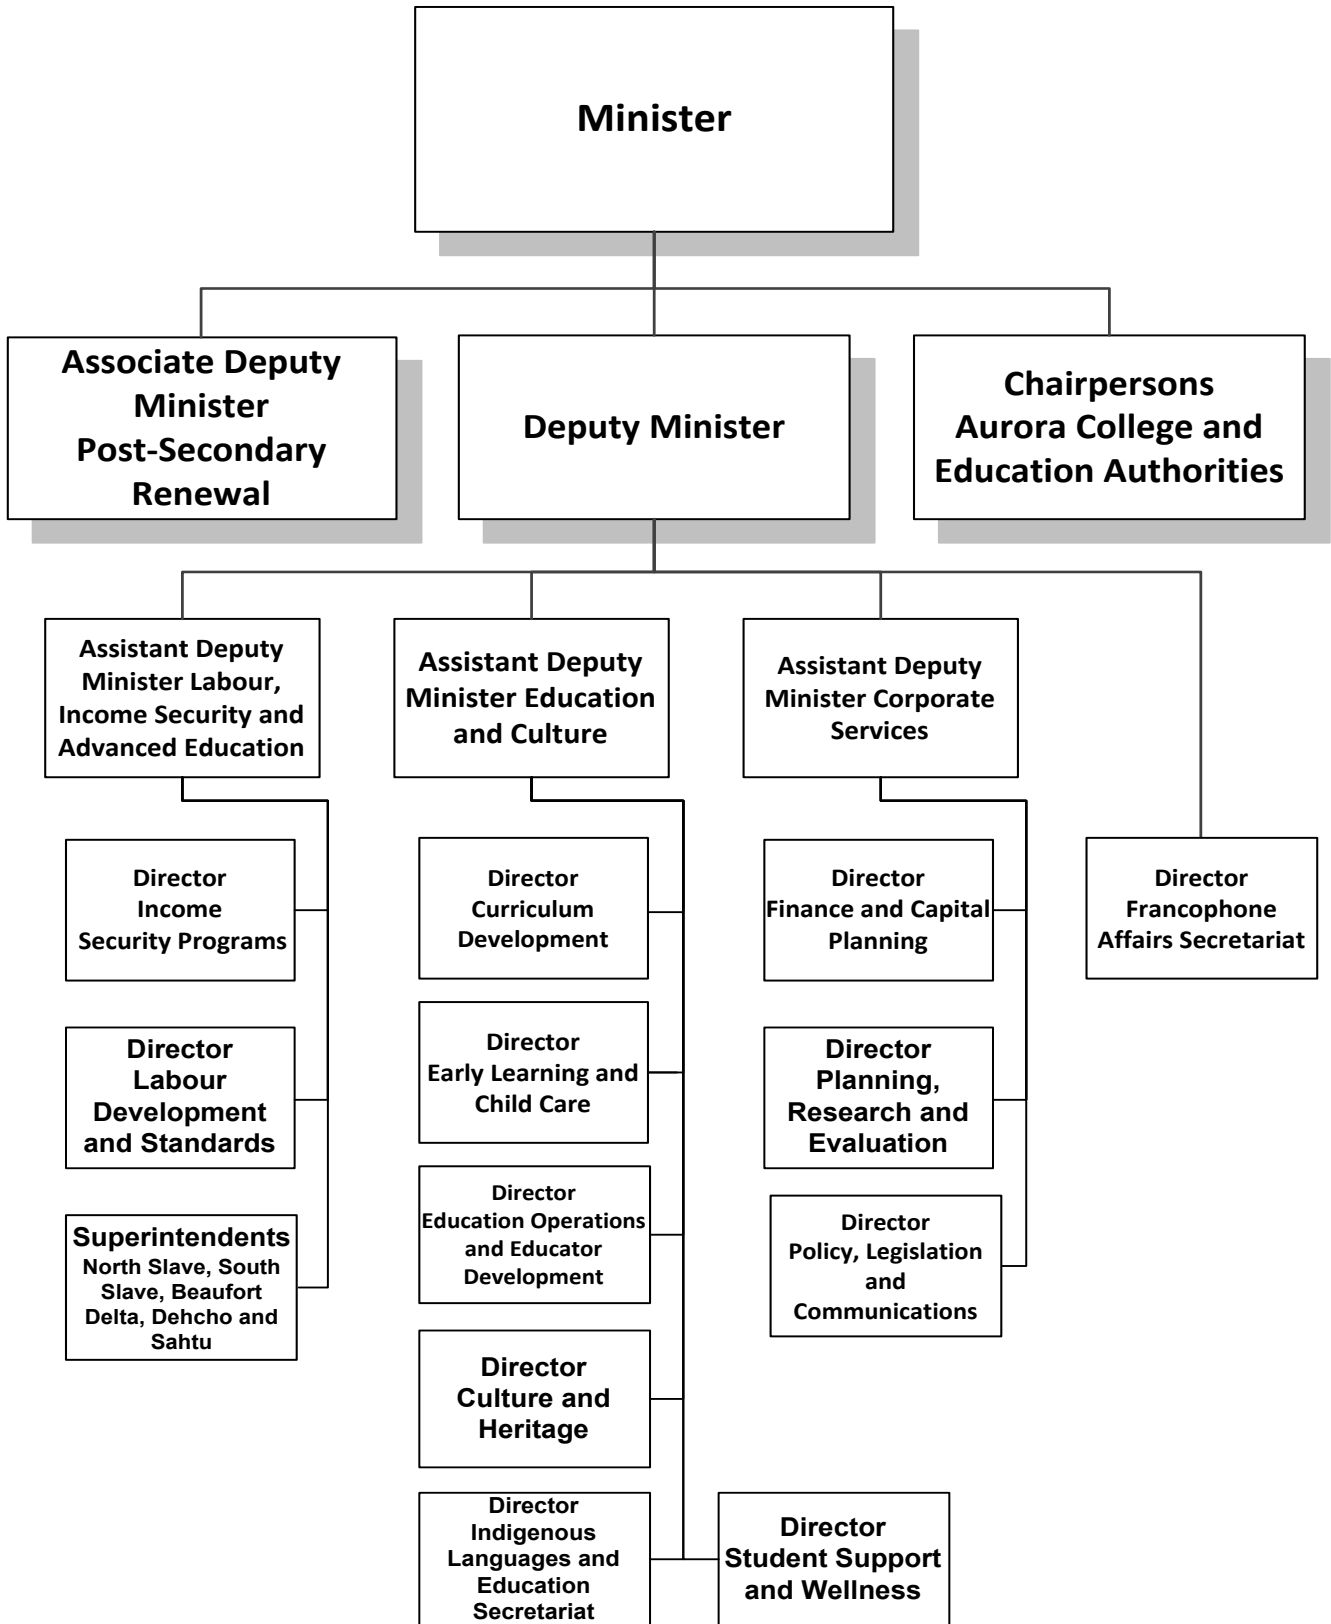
Minister

Associate Deputy Minister Post-Secondary Renewal

Deputy Minister

Chairpersons Aurora College and Education Authorities

Assistant Deputy Minister Labour, Income Security and Advanced Education

Assistant Deputy Minister Education and Culture

Assistant Deputy Minister Corporate Services

Director Income Security Programs

Director Labour Development and Standards

Superintendents North Slave, South Slave, Beaufort Delta, Dehcho and Sahtu

Director Curriculum Development

Director Early Learning and Child Care

Director Education Operations and Educator Development

Director Culture and Heritage

Director Indigenous Languages and Education Secretariat

Director Student Support and Wellness

Director Finance and Capital Planning

Director Planning, Research and Evaluation

Director Policy, Legislation and Communications

Director Francophone Affairs Secretariat